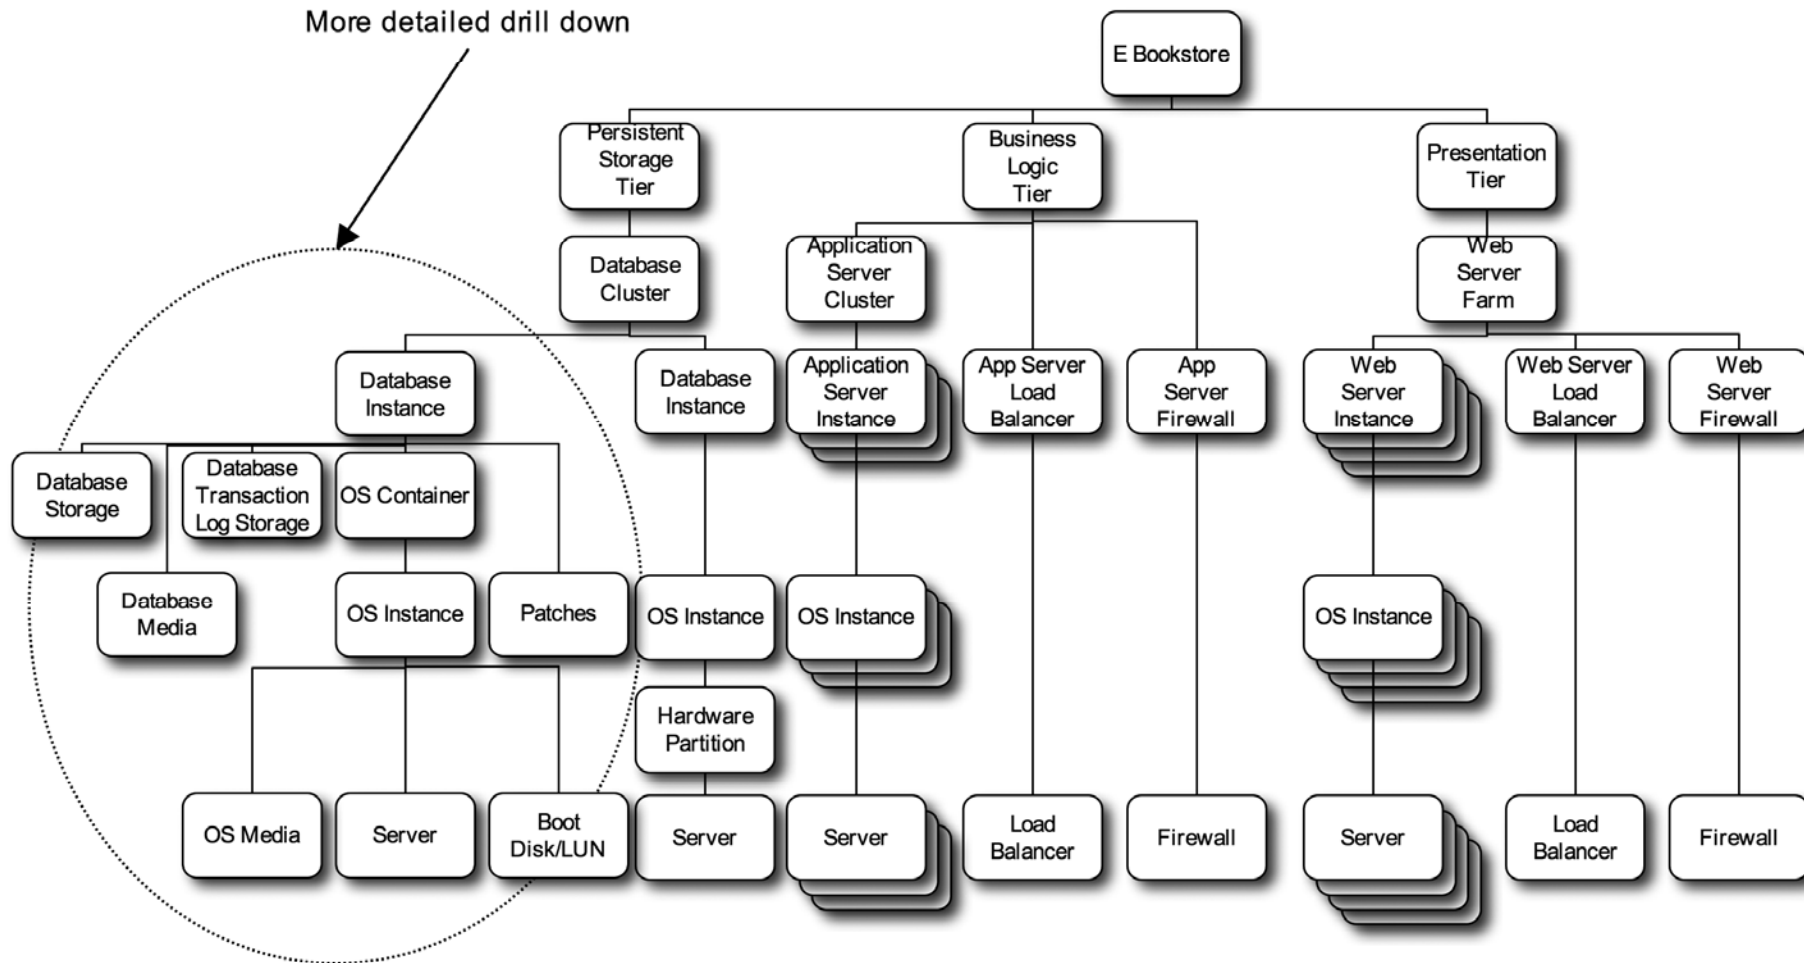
More detailed drill down

E Bookstore

Persistent Storage Tier

Business Logic Tier

Presentation Tier

Database Cluster

Application Server Cluster

Web Server Farm

Database Instance

Database Instance

Application Server Instance

App Server Load Balancer

App Server Firewall

Web Server Instance

Web Server Load Balancer

Web Server Firewall

Database Storage

Database Transaction Log Storage

OS Container

Database Media

OS Instance

Patches

OS Instance

OS Instance

OS Instance

Hardware Partition

OS Media

Server

Boot Disk/LUN

Server

Server

Load Balancer

Firewall

Server

Load Balancer

Firewall